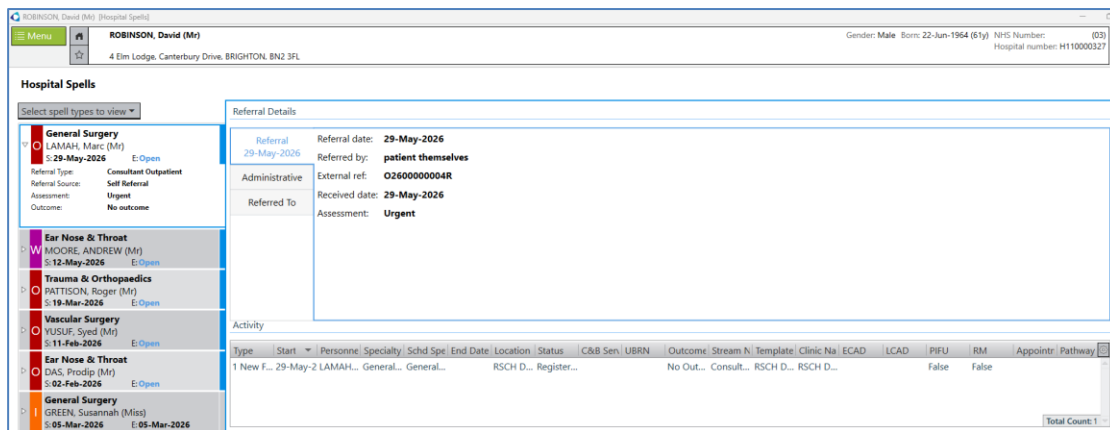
ROBINSON, David (Mr) [Hospital Spells]

Menu

ROBINSON, David (Mr)

4 Elm Lodge, Canterbury Drive, BRIGHTON, BN2 3FL

Gender: Male Born: 22-Jun-1964 (61y) NHS Number: (03)
Hospital number: H110000327

Hospital Spells

Select spell types to view

O General Surgery
LAMAH, Marc (Mr)
S: 29-May-2026 E: Open
Referral Type: Consultant Outpatient
Referral Source: Self Referral
Assessment: Urgent
Outcome: No outcome

W Ear Nose & Throat
MOORE, ANDREW (Mr)
S: 12-May-2026 E: Open

O Trauma & Orthopaedics
PATTISON, Roger (Mr)
S: 19-Mar-2026 E: Open

O Vascular Surgery
YUSUF, Syed (Mr)
S: 11-Feb-2026 E: Open

O Ear Nose & Throat
DAS, Prodip (Mr)
S: 02-Feb-2026 E: Open

I General Surgery
GREEN, Susannah (Miss)
S: 05-Mar-2026 E: 05-Mar-2026

Referral Details

Referral
29-May-2026

Administrative

Referred To

Referral date: 29-May-2026
Referred by: patient themselves
External ref: O2600000004R
Received date: 29-May-2026
Assessment: Urgent

Activity

| Type | Start | Personne | Specialty | Schd Spe | End Date | Location | Status | C&B Sen | UBRN | Outcome | Stream N | Template | Clinic Na | ECAD | LCAD | PIFU | RM | Appointr | Pathway |
|---|---|---|---|---|---|---|---|---|---|---|---|---|---|---|---|---|---|---|---|
| 1 New F... | 29-May-2 | LAMAH... | General... | General... | | RSCH D... | Register... | | | No Out... | Consult... | RSCH D... | RSCH D... | | | False | False | | |

Total Count: 1